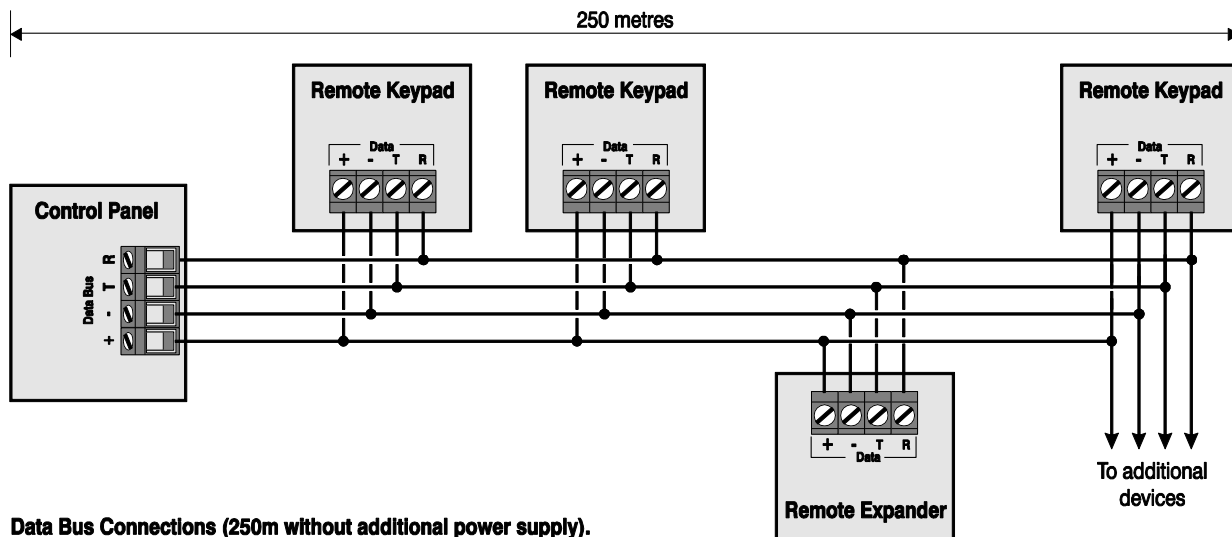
250 metres

Remote Keypad

Data
+ - T R

Remote Keypad

Data
+ - T R

Remote Keypad

Data
+ - T R

Control Panel

Data Bus
R T - +

+ - T R
Data

Remote Expander

To additional devices

Data Bus Connections (250m without additional power supply).